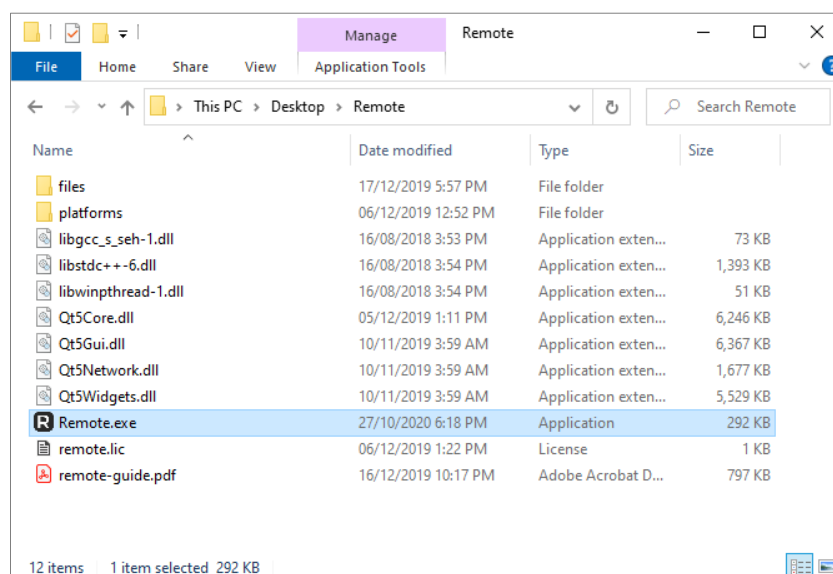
Manage
Remote
File
Home
Share
View
Application Tools
This PC > Desktop > Remote
Search Remote

| Name | Date modified | Type | Size |
|---|---|---|---|
| files | 17/12/2019 5:57 PM | File folder | |
| platforms | 06/12/2019 12:52 PM | File folder | |
| libgcc_s_seh-1.dll | 16/08/2018 3:53 PM | Application exten... | 73 KB |
| libstdc++-6.dll | 16/08/2018 3:54 PM | Application exten... | 1,393 KB |
| libwinpthread-1.dll | 16/08/2018 3:54 PM | Application exten... | 51 KB |
| Qt5Core.dll | 05/12/2019 1:11 PM | Application exten... | 6,246 KB |
| Qt5Gui.dll | 10/11/2019 3:59 AM | Application exten... | 6,367 KB |
| Qt5Network.dll | 10/11/2019 3:59 AM | Application exten... | 1,677 KB |
| Qt5Widgets.dll | 10/11/2019 3:59 AM | Application exten... | 5,529 KB |
| Remote.exe | 27/10/2020 6:18 PM | Application | 292 KB |
| remote.lic | 06/12/2019 1:22 PM | License | 1 KB |
| remote-guide.pdf | 16/12/2019 10:17 PM | Adobe Acrobat D... | 797 KB |

12 items 1 item selected 292 KB